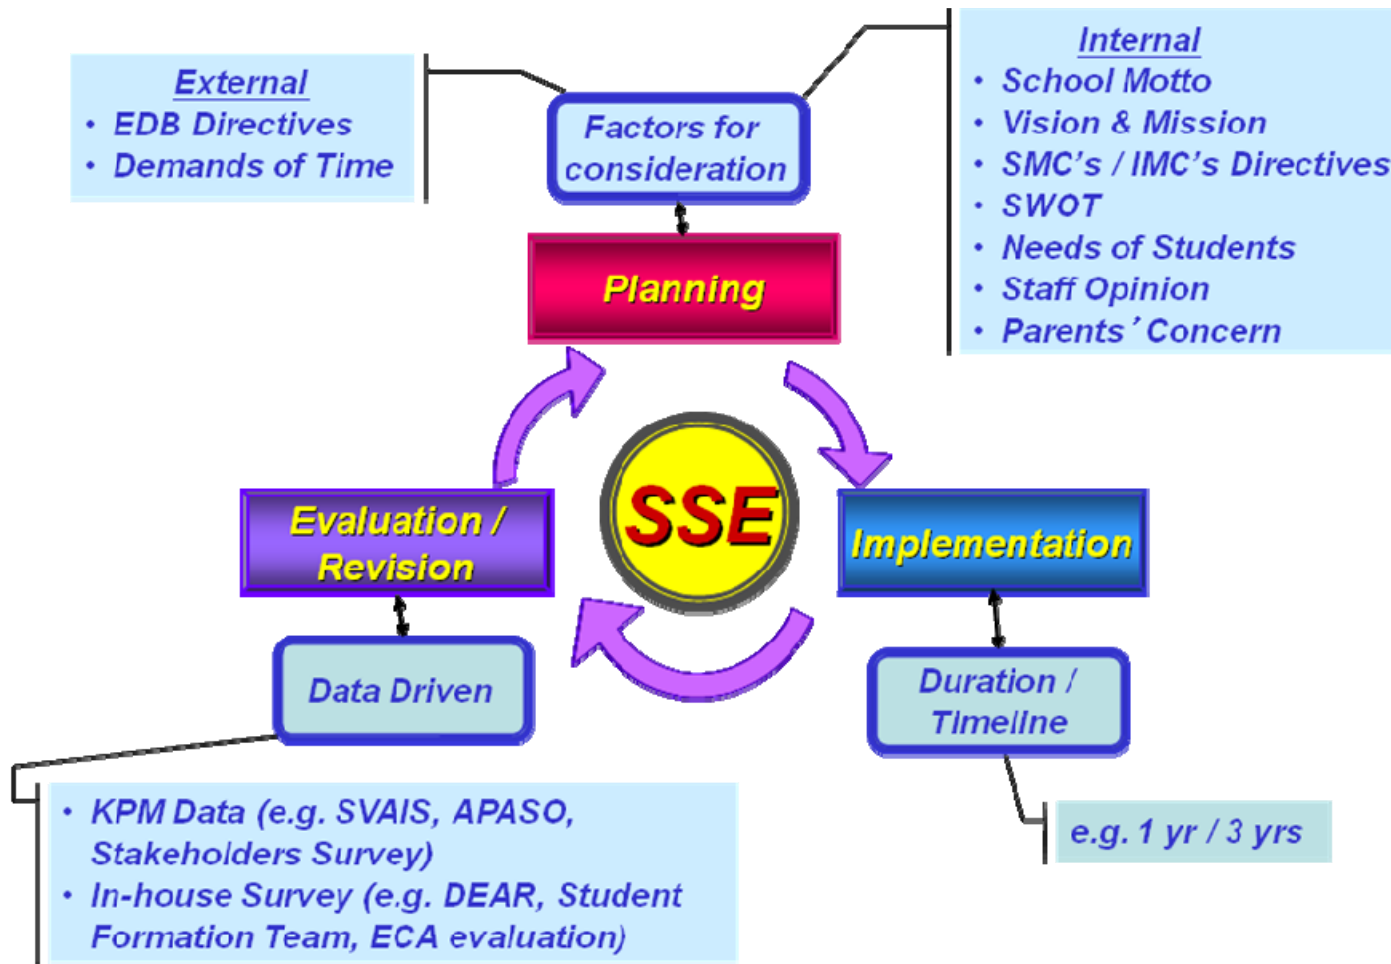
External
• EDB Directives
• Demands of Time

Factors for consideration

Internal
• School Motto
• Vision & Mission
• SMC's / IMC's Directives
• SWOT
• Needs of Students
• Staff Opinion
• Parents' Concern

Planning

SSE

Evaluation / Revision

Implementation

Data Driven

Duration / Timeline

e.g. 1 yr / 3 yrs

• KPM Data (e.g. SVAIS, APASO, Stakeholders Survey)
• In-house Survey (e.g. DEAR, Student Formation Team, ECA evaluation)